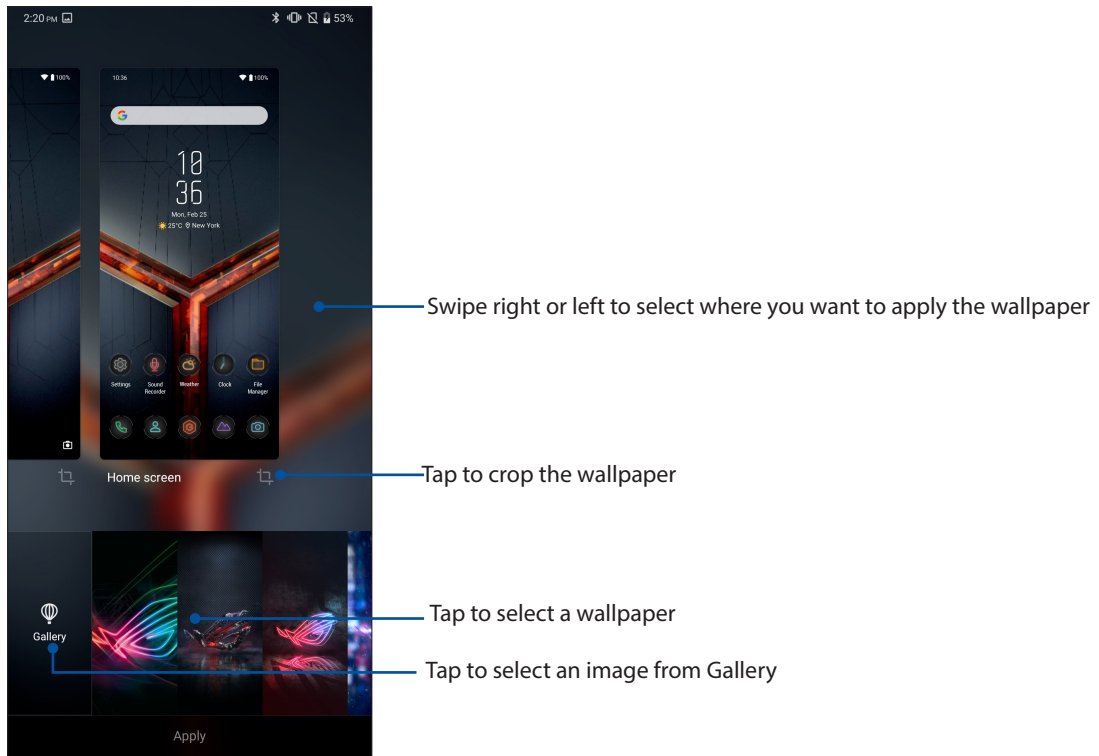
2:20 PM
53%

100%

10:36
100%

10
36
Mon, Feb 25
25°C New York

Settings
Sound Recorder
Weather
Clock
File Manager

Home screen

Gallery

Apply

Swipe right or left to select where you want to apply the wallpaper

Tap to crop the wallpaper

Tap to select a wallpaper

Tap to select an image from Gallery